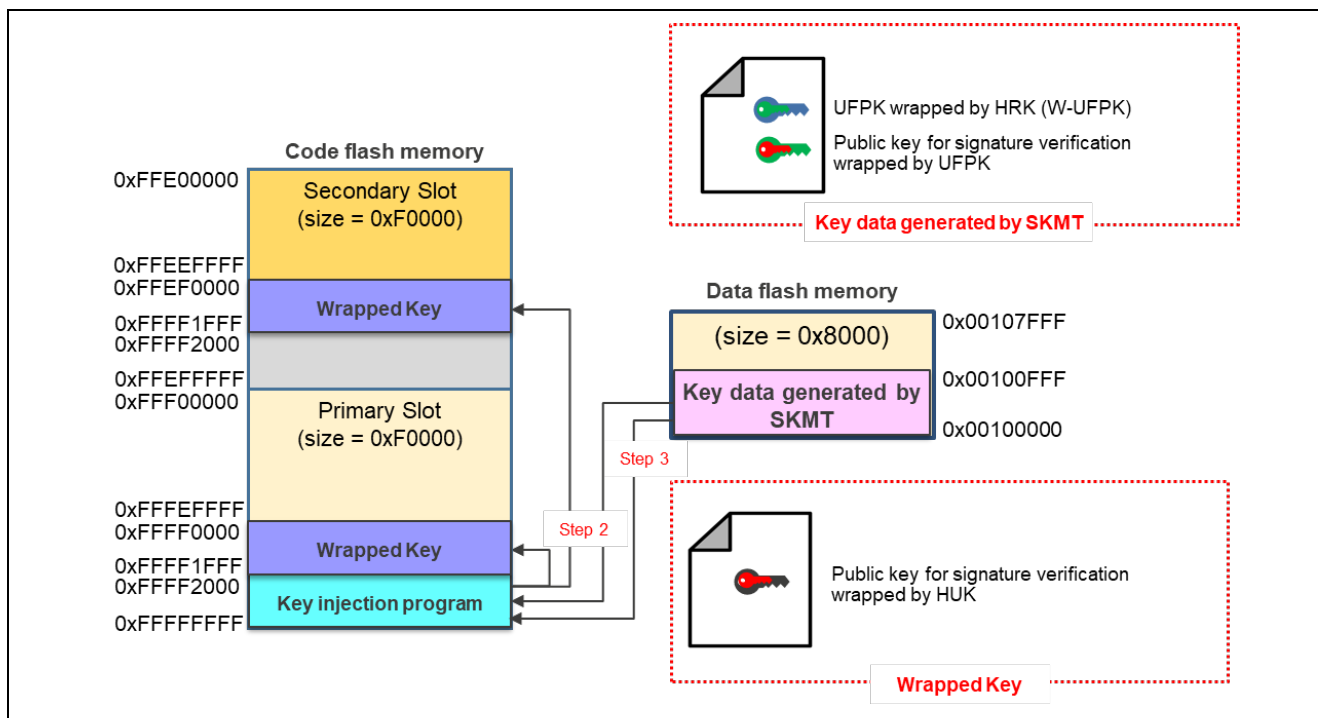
UFPK wrapped by HRK (W-UFPK)

Public key for signature verification wrapped by UFPK

Key data generated by SKMT

Code flash memory

0xFFE00000

Secondary Slot (size = 0xF0000)

0xFFEEFFFF

0xFFEF0000

Wrapped Key

0xFFFF1FFF

0xFFFF2000

0xFFEFFFFF

0xFFF00000

Primary Slot (size = 0xF0000)

0xFFFEFFFF

0xFFFF0000

Wrapped Key

0xFFFF1FFF

0xFFFF2000

Key injection program

0xFFFFFFFF

Data flash memory

(size = 0x8000)

0x00107FFF

Key data generated by SKMT

0x00100FFF

0x00100000

Step 3

Step 2

Public key for signature verification wrapped by HUK

Wrapped Key